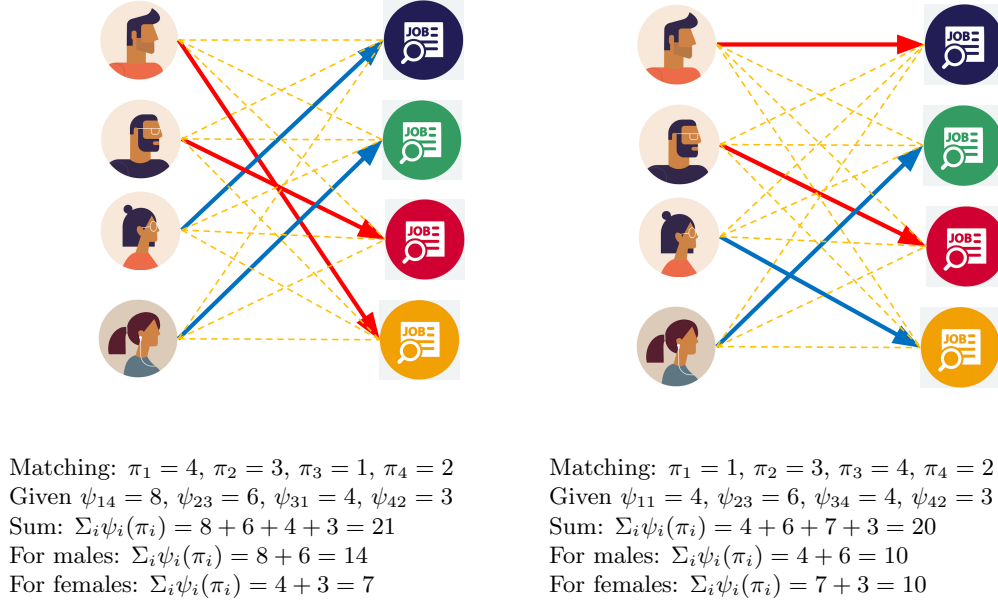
JOB
JOB
JOB
JOB

Matching: $\pi_1 = 4$, $\pi_2 = 3$, $\pi_3 = 1$, $\pi_4 = 2$
Given $\psi_{14} = 8$, $\psi_{23} = 6$, $\psi_{31} = 4$, $\psi_{42} = 3$
Sum: $\Sigma_i \psi_i(\pi_i) = 8 + 6 + 4 + 3 = 21$
For males: $\Sigma_i \psi_i(\pi_i) = 8 + 6 = 14$
For females: $\Sigma_i \psi_i(\pi_i) = 4 + 3 = 7$

JOB
JOB
JOB
JOB

Matching: $\pi_1 = 1$, $\pi_2 = 3$, $\pi_3 = 4$, $\pi_4 = 2$
Given $\psi_{11} = 4$, $\psi_{23} = 6$, $\psi_{34} = 4$, $\psi_{42} = 3$
Sum: $\Sigma_i \psi_i(\pi_i) = 4 + 6 + 7 + 3 = 20$
For males: $\Sigma_i \psi_i(\pi_i) = 4 + 6 = 10$
For females: $\Sigma_i \psi_i(\pi_i) = 7 + 3 = 10$